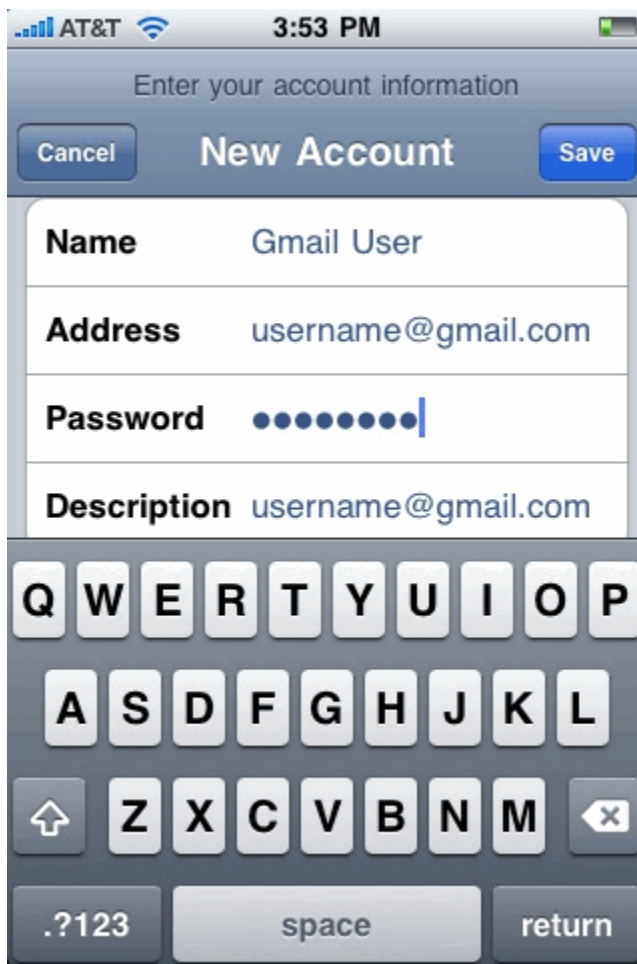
AT&T 3:53 PM

Enter your account information

Cancel New Account Save

Name Gmail User

Address username@gmail.com

Password ●●●●●●●●

Description username@gmail.com

Q W E R T Y U I O P

A S D F G H J K L

Z X C V B N M

.?123 space return